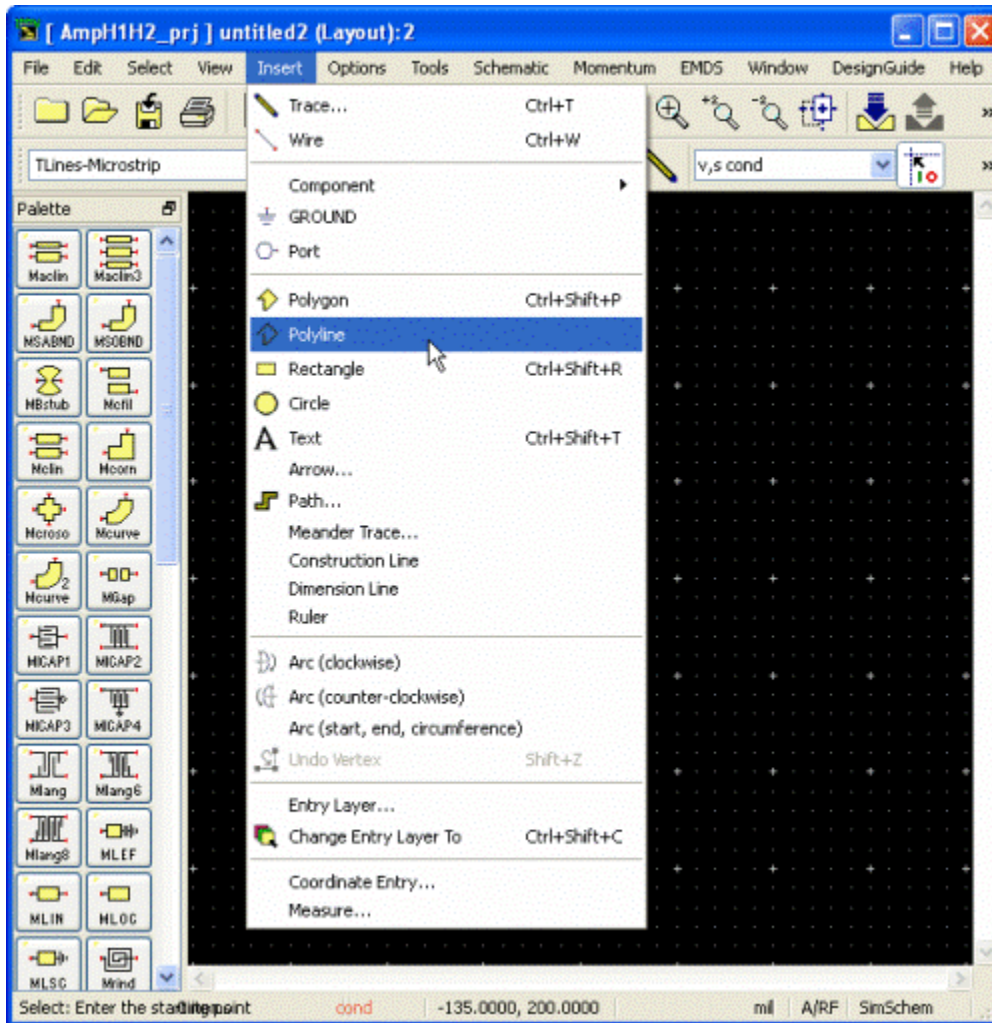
[ AmpH1H2_prj ] untitled2 (Layout):2

File Edit Select View Insert Options Tools Schematic Momentum EMDS Window DesignGuide Help

TLines-Microstrip

v,s cond

Palette

Maclin Maclin3
MSABND MSOBND
MBstub Mcfil
Mclin Mcorn
Mcross Mcurve
Mcurve2 MGap
MICAP1 MICAP2
MICAP3 MICAP4
Mlang Mlang6
Mlang8 MLEF
MLIN MLOC
MLSC Mrind

Trace... Ctrl+T
Wire Ctrl+W
Component
GROUND
Port
Polygon Ctrl+Shift+P
Polyline
Rectangle Ctrl+Shift+R
Circle
Text Ctrl+Shift+T
Arrow...
Path...
Meander Trace...
Construction Line
Dimension Line
Ruler
Arc (clockwise)
Arc (counter-clockwise)
Arc (start, end, circumference)
Undo Vertex Shift+Z
Entry Layer...
Change Entry Layer To Ctrl+Shift+C
Coordinate Entry...
Measure...

Select: Enter the starting point cond -135.0000, 200.0000 mil A/RF SimSchem